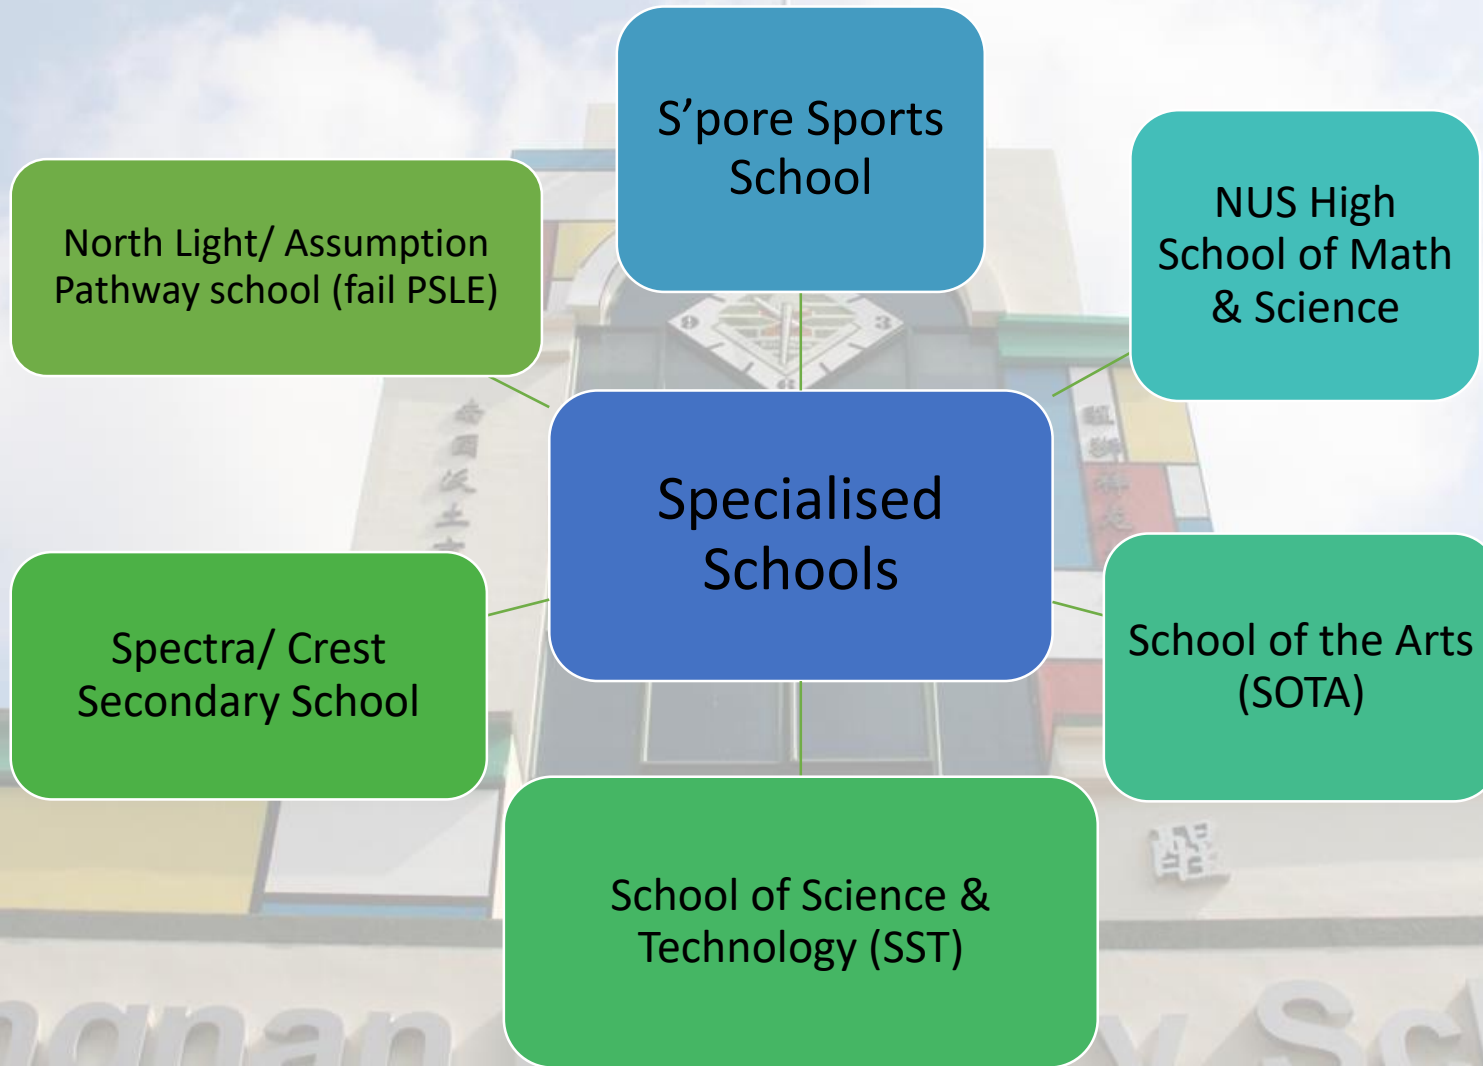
S’pore Sports School

North Light/ Assumption Pathway school (fail PSLE)

NUS High School of Math & Science

Specialised Schools

Spectra/ Crest Secondary School

School of the Arts (SOTA)

School of Science & Technology (SST)